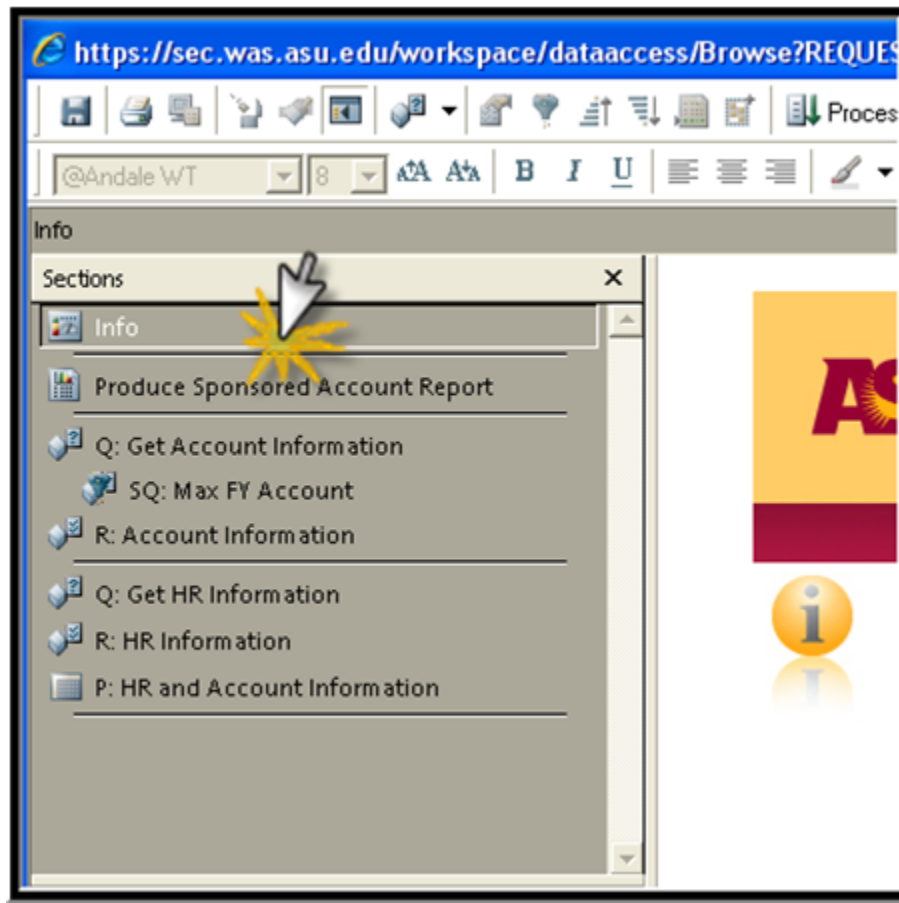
https://sec.was.asu.edu/workspace/dataaccess/Browse?REQUES

Proces

@Andale WT

8

B I U

Info

Sections

×

Info

Produce Sponsored Account Report

Q: Get Account Information

SQ: Max FY Account

R: Account Information

Q: Get HR Information

R: HR Information

P: HR and Account Information

AS